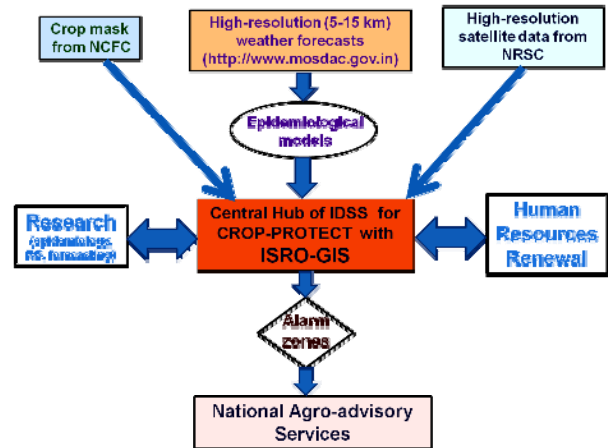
Crop mask from NCFC

High-resolution (5-15 km) weather forecasts (http://www.mosdac.gov.in)

High-resolution satellite data from NRSC

Epidemiological models

Research (epidemiology, RS, forecasting)

Central Hub of IDSS for CROP-PROTECT with ISRO-GIS

Human Resources Renewal

Alarm zones

National Agro-advisory Services